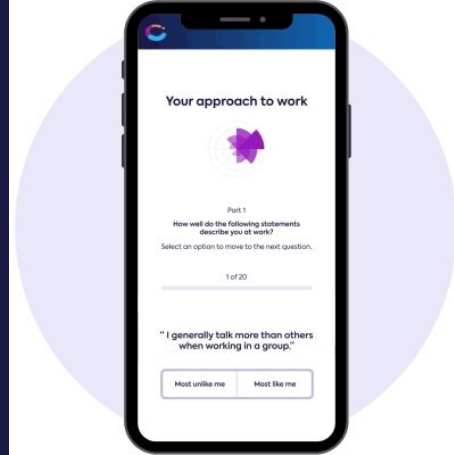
Your approach to work

Part 1

How well do the following statements describe you at work?

Select an option to move to the next question.

1 of 20

" I generally talk more than others when working in a group."

Most unlike me

Most like me